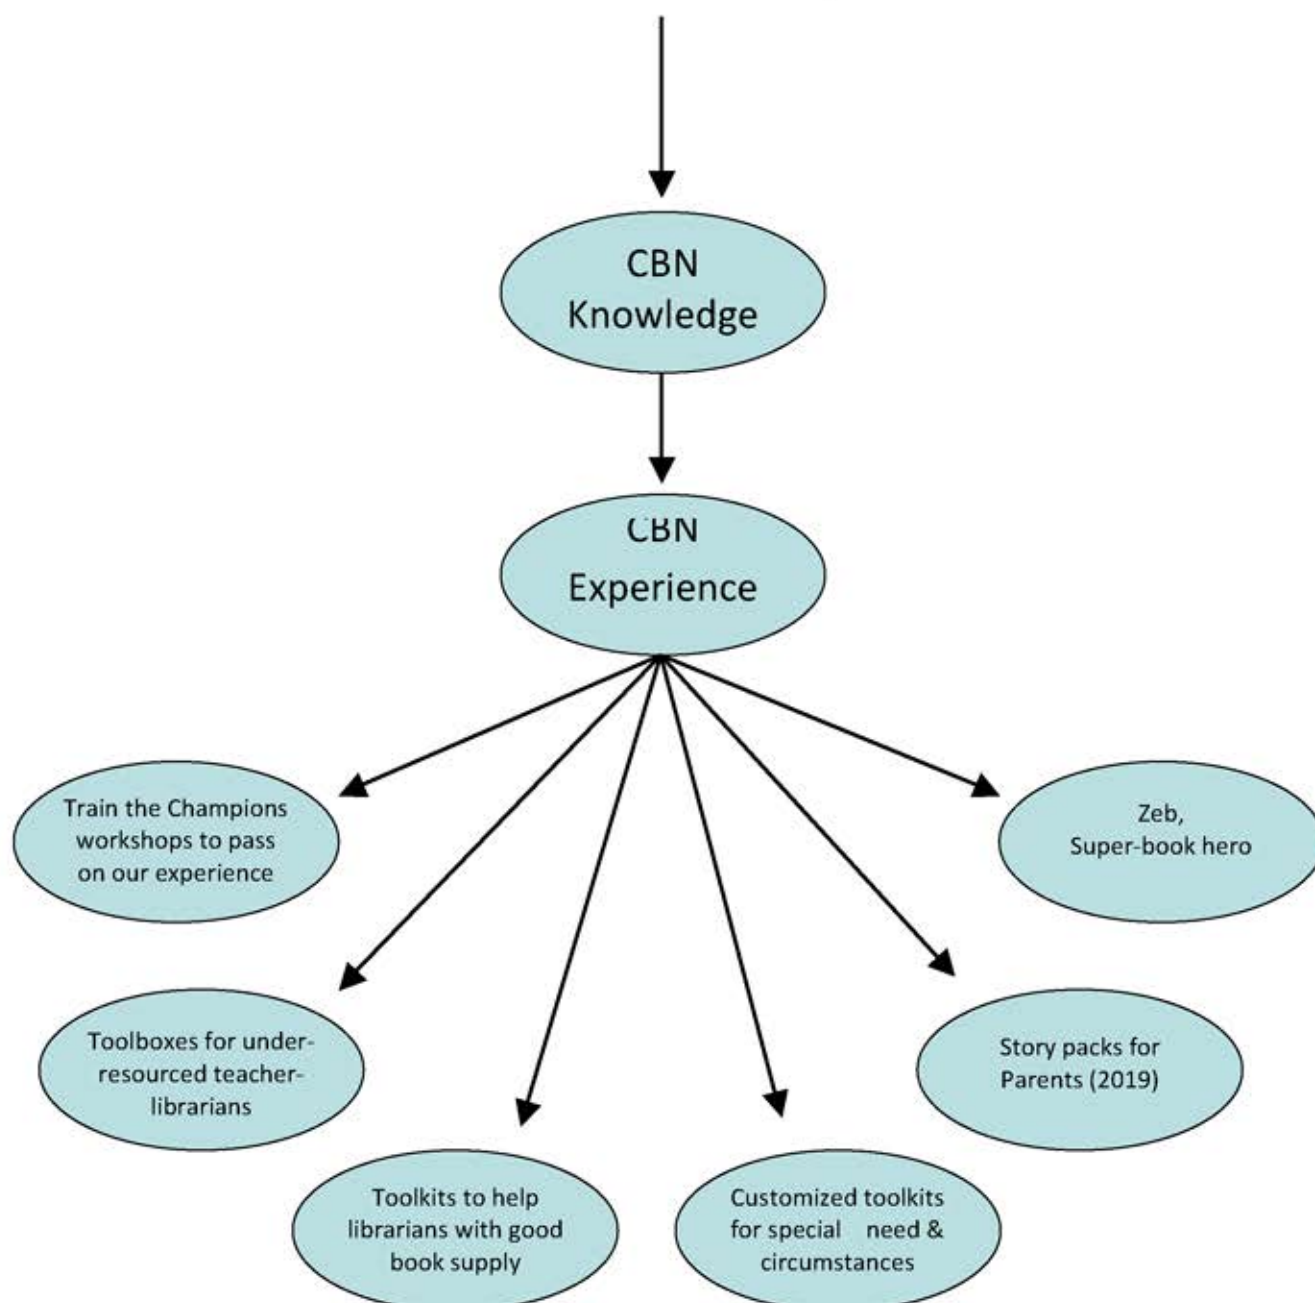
CBN Knowledge

CBN Experience

Train the Champions workshops to pass on our experience

Zeb, Super-book hero

Toolboxes for under-resourced teacher-librarians

Story packs for Parents (2019)

Toolkits to help librarians with good book supply

Customized toolkits for special need & circumstances